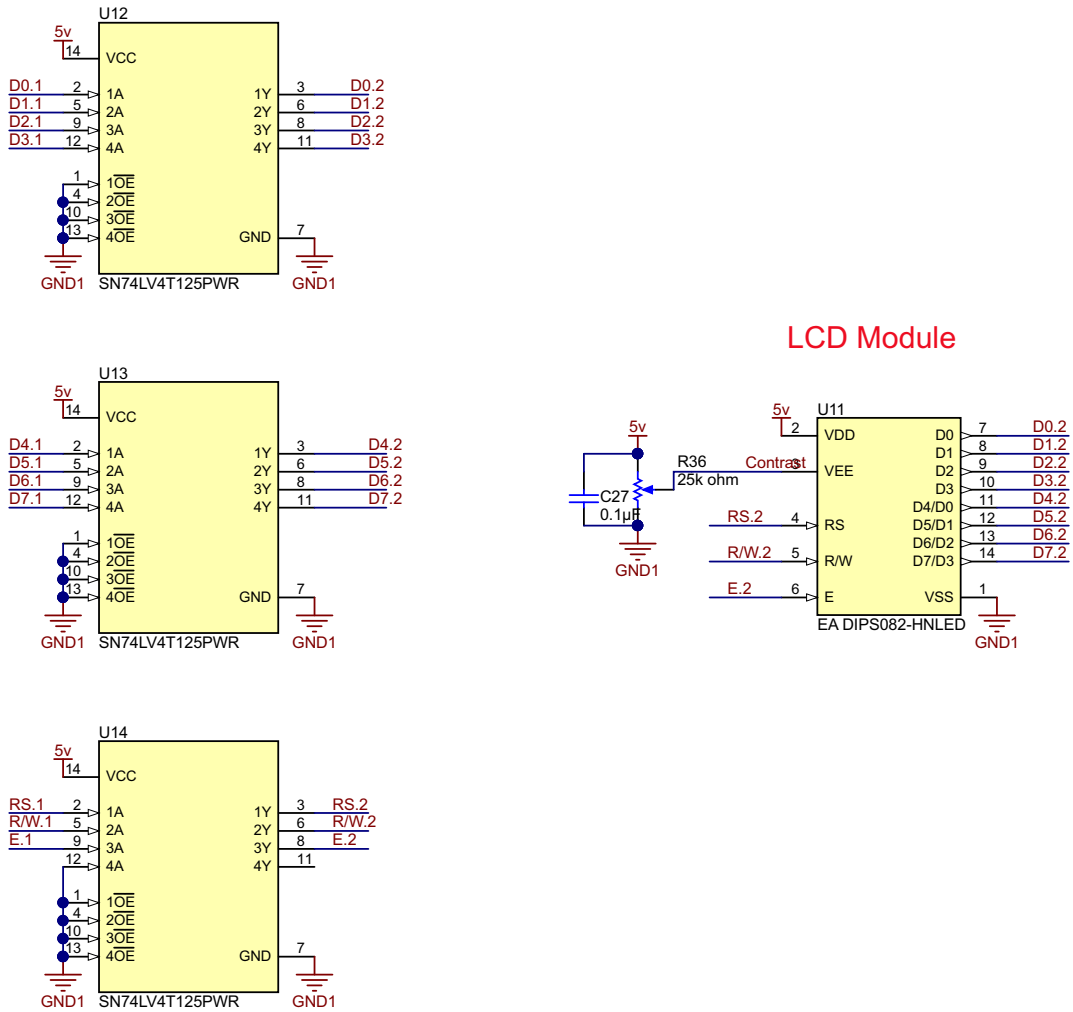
U12
5v
14 VCC
D0.1 2 1A
D1.1 5 2A
D2.1 9 3A
D3.1 12 4A
1Y 3 D0.2
2Y 6 D1.2
3Y 8 D2.2
4Y 11 D3.2
1 $1\overline{OE}$
4 $2\overline{OE}$
10 $3\overline{OE}$
13 $4\overline{OE}$
GND 7
GND1
SN74LV4T125PWR
GND1

LCD Module

U13
5v
14 VCC
D4.1 2 1A
D5.1 5 2A
D6.1 9 3A
D7.1 12 4A
1Y 3 D4.2
2Y 6 D5.2
3Y 8 D6.2
4Y 11 D7.2
1 $1\overline{OE}$
4 $2\overline{OE}$
10 $3\overline{OE}$
13 $4\overline{OE}$
GND 7
GND1
SN74LV4T125PWR
GND1

5v
R36
25k ohm
C27
0.1µF
GND1
Contrast
5v
U11
2 VDD
3 VEE
RS.2 4 RS
R/W.2 5 R/W
E.2 6 E
D0 7 D0.2
D1 8 D1.2
D2 9 D2.2
D3 10 D3.2
D4/D0 11 D4.2
D5/D1 12 D5.2
D6/D2 13 D6.2
D7/D3 14 D7.2
VSS 1
EA DIPS082-HNLED
GND1

U14
5v
14 VCC
RS.1 2 1A
R/W.1 5 2A
E.1 9 3A
12 4A
1Y 3 RS.2
2Y 6 R/W.2
3Y 8 E.2
4Y 11
1 $1\overline{OE}$
4 $2\overline{OE}$
10 $3\overline{OE}$
13 $4\overline{OE}$
GND 7
GND1
SN74LV4T125PWR
GND1